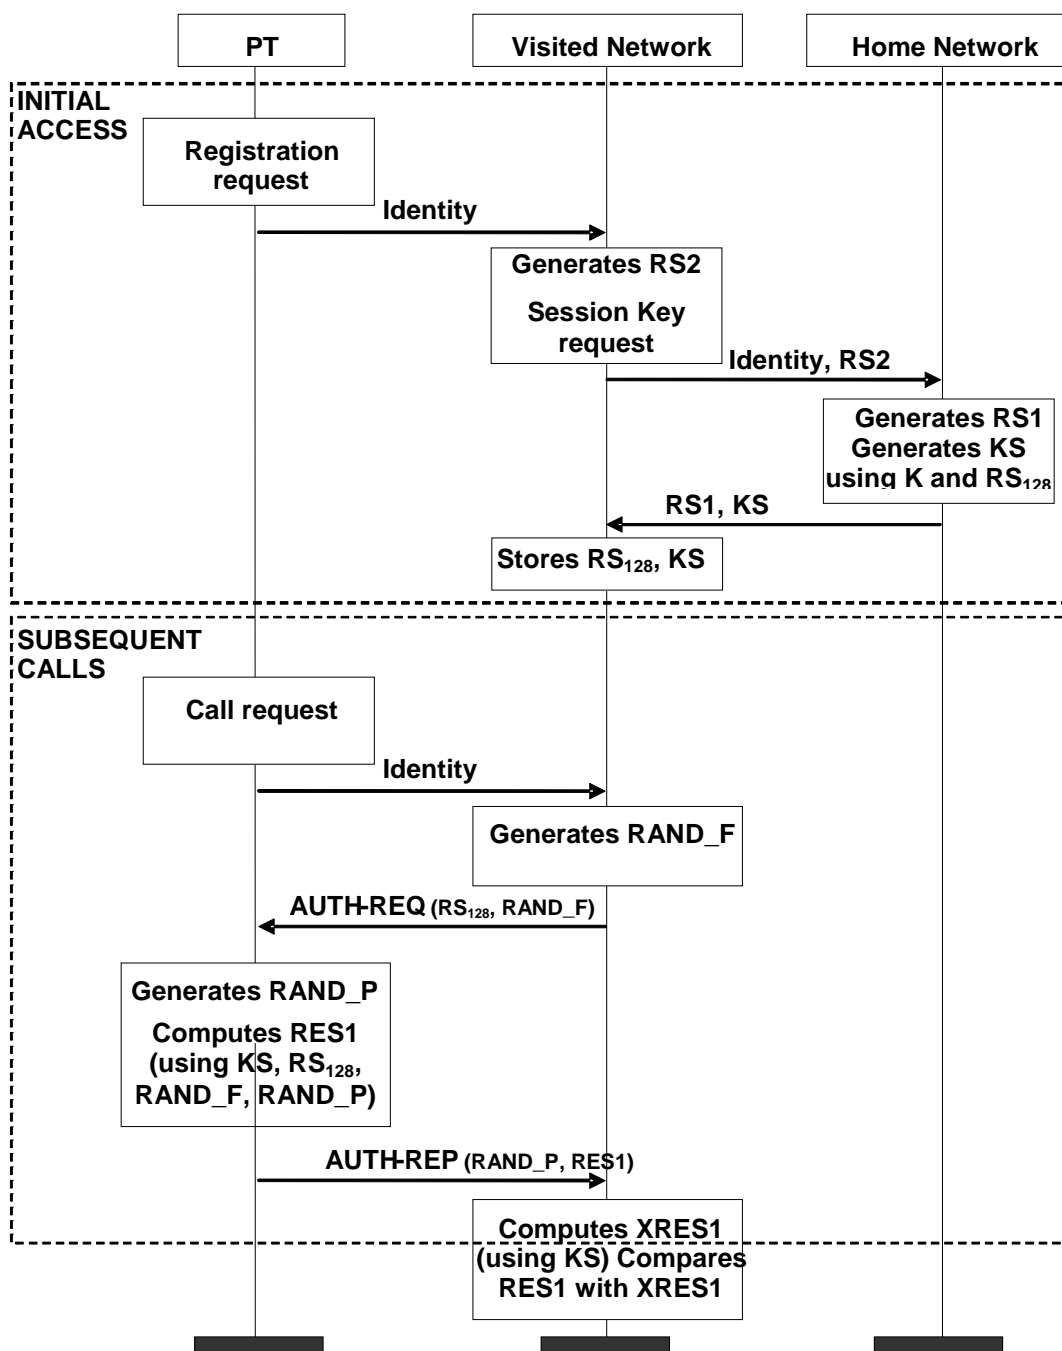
PT

Visited Network

Home Network

INITIAL ACCESS

Registration request

Identity

Generates RS2

Session Key request

Identity, RS2

Generates RS1
Generates KS using K and $RS_{128}$

RS1, KS

Stores $RS_{128}$, KS

SUBSEQUENT CALLS

Call request

Identity

Generates RAND_F

AUTH-REQ ($RS_{128}$, RAND_F)

Generates RAND_P

Computes RES1 (using KS, $RS_{128}$, RAND_F, RAND_P)

AUTH-REP (RAND_P, RES1)

Computes XRES1 (using KS) Compares RES1 with XRES1